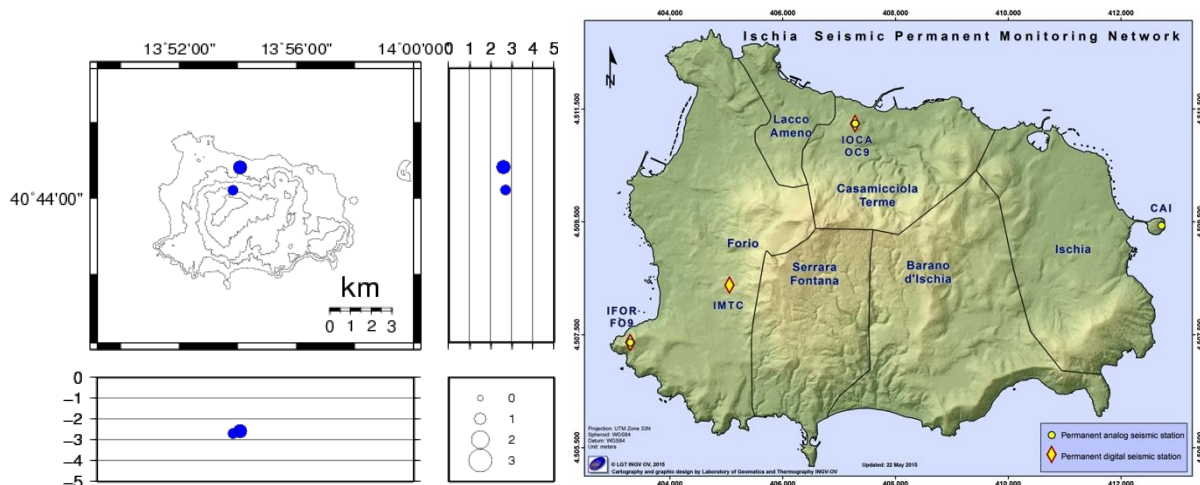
13°52'00"
13°56'00"
14°00'00"
0 1 2 3 4 5

40°44'00"

km
0 1 2 3

0
−1
−2
−3
−4
−5

0
1
2
3

404,000
406,000
408,000
410,000
412,000

Ischia Seismic Permanent Monitoring Network

N

4,511,500
4,509,500
4,507,500
4,505,500

Lacco Ameno
IOCA OC9
Casamicciola Terme
CAI
Forio
Serrara Fontana
Barano d'Ischia
Ischia
IMTC
IFOR FO9

Projection: UTM Zone 33N
Spheroid: WGS84
Datum: WGS84
Unit: meters

© LGT INGV OV, 2015
Cartography and graphic design by Laboratory of Geomatics and Thermography INGV-OV

Updated: 22 May 2015

Permanent analog seismic station
Permanent digital seismic station

404,000
406,000
408,000
410,000
412,000